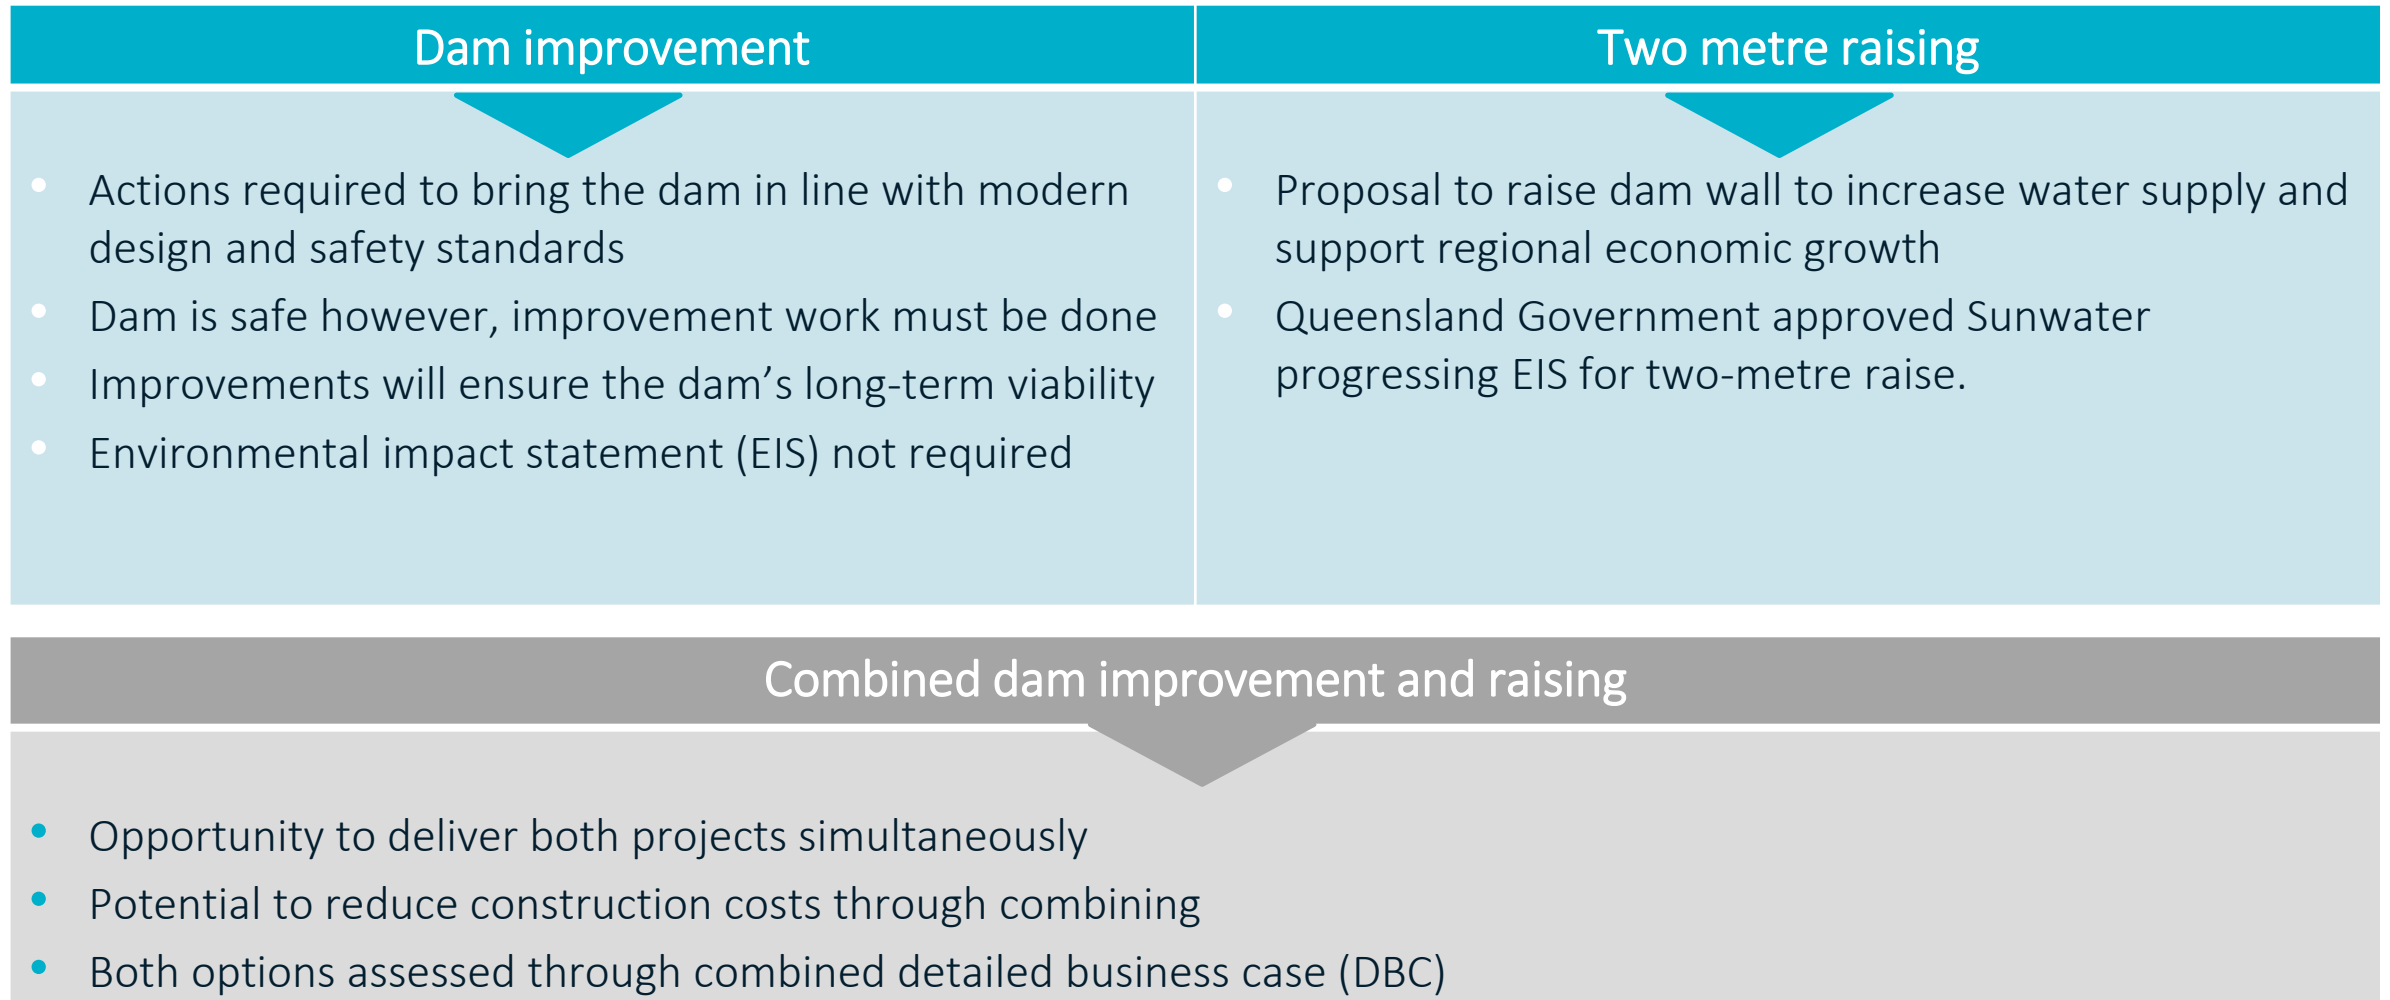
Dam improvement

- Actions required to bring the dam in line with modern design and safety standards
- Dam is safe however, improvement work must be done
- Improvements will ensure the dam’s long-term viability
- Environmental impact statement (EIS) not required

Two metre raising

- Proposal to raise dam wall to increase water supply and support regional economic growth
- Queensland Government approved Sunwater progressing EIS for two-metre raise.

Combined dam improvement and raising

- Opportunity to deliver both projects simultaneously
- Potential to reduce construction costs through combining
- Both options assessed through combined detailed business case (DBC)